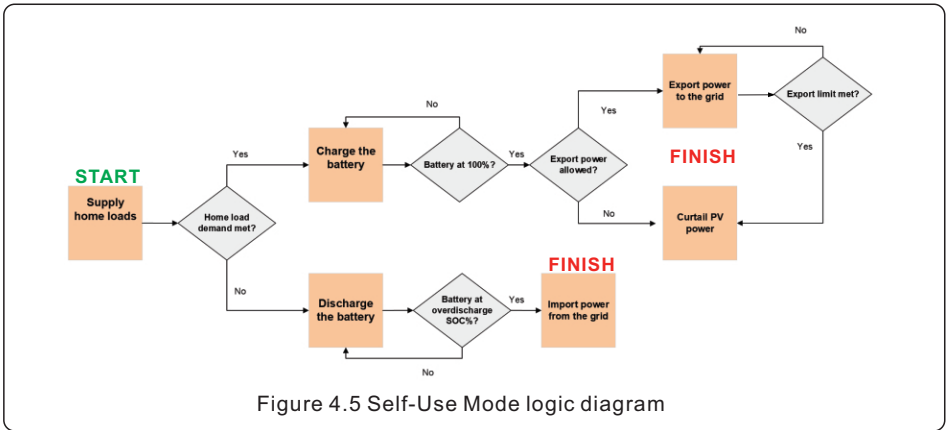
START

Supply home loads

Home load demand met?

Yes

No

Charge the battery

Battery at 100%?

No

Yes

Export power allowed?

Yes

No

Export power to the grid

Export limit met?

No

Yes

FINISH

Curtail PV power

Discharge the battery

Battery at overdischarge SOC%?

Yes

No

FINISH

Import power from the grid

Figure 4.5 Self-Use Mode logic diagram